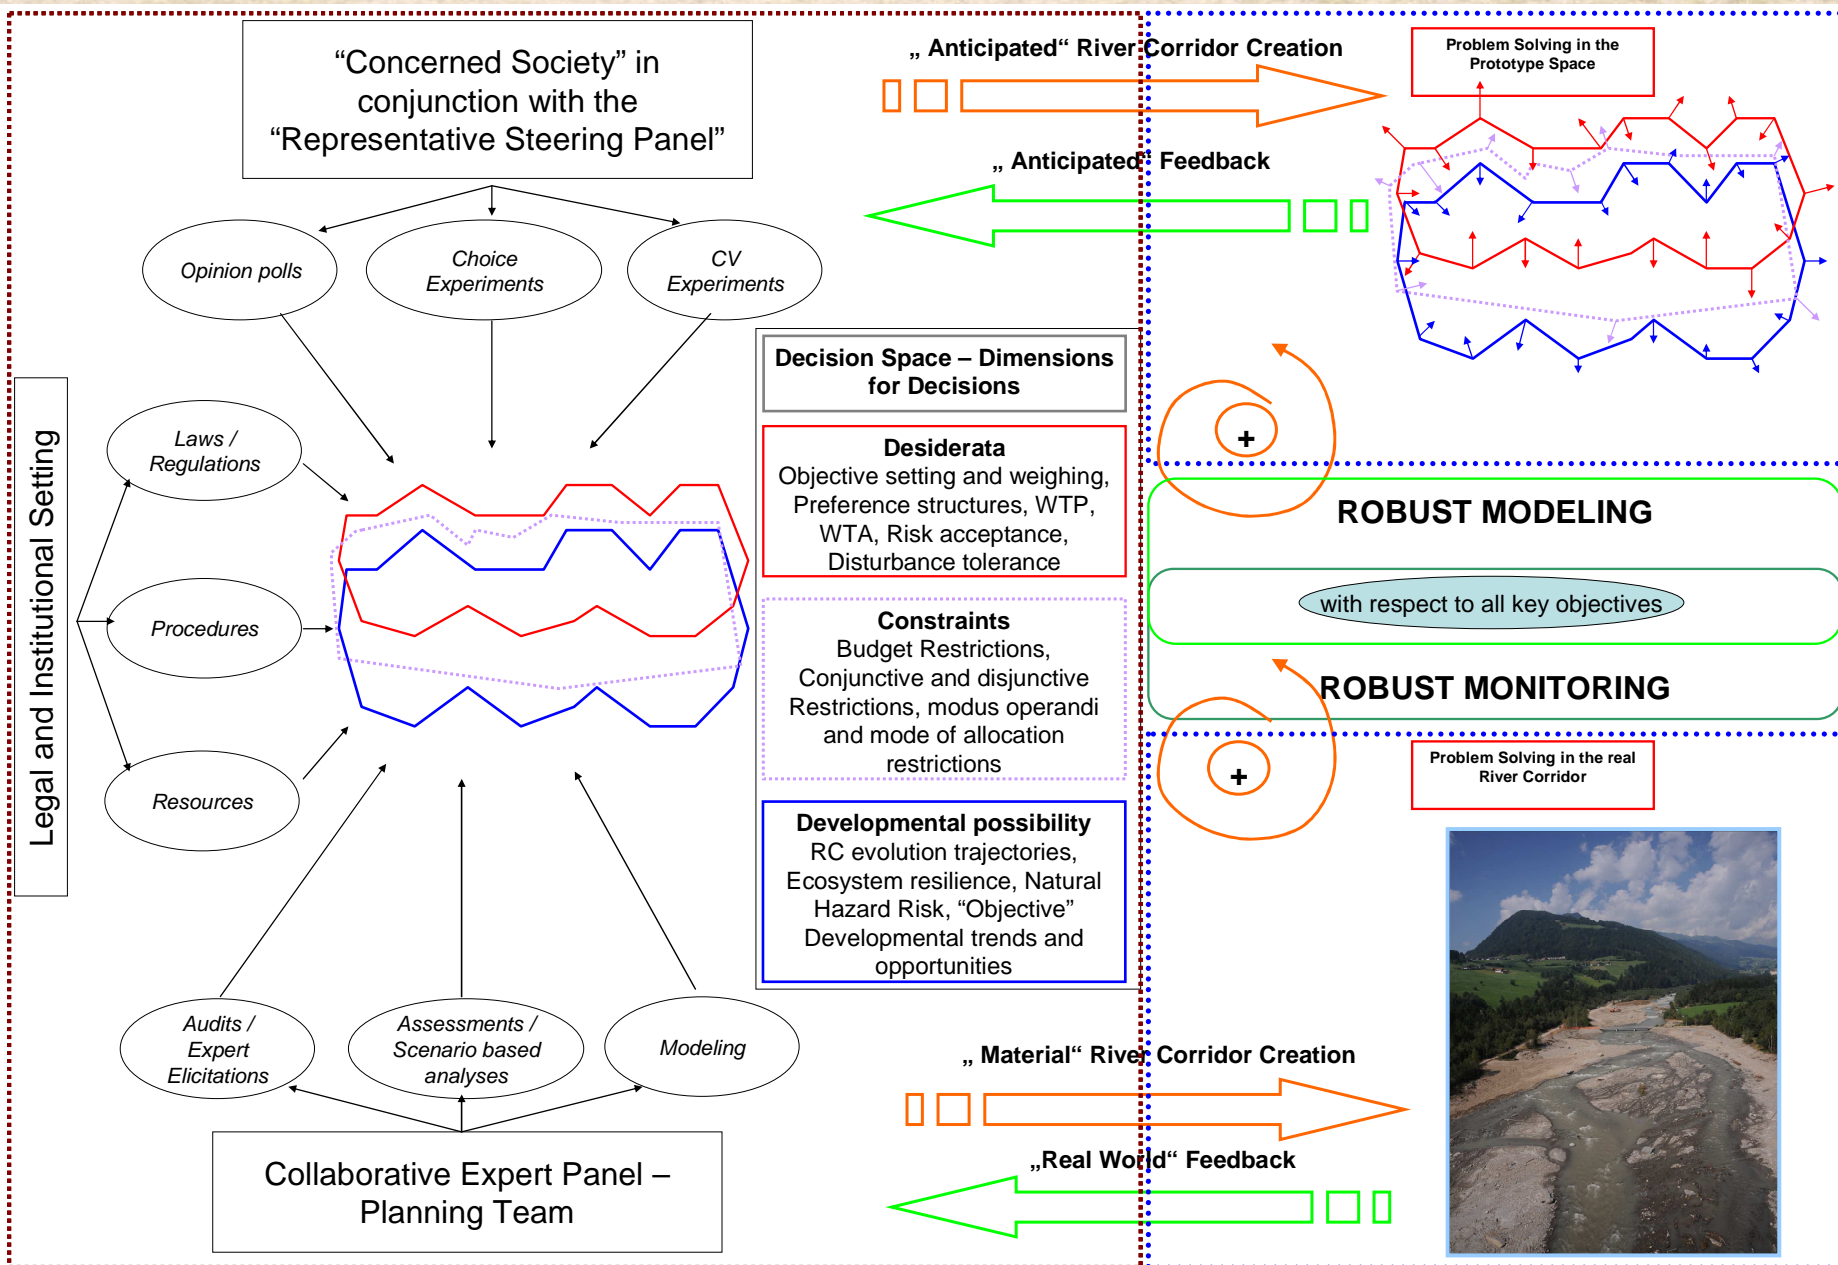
“Concerned Society” in conjunction with the “Representative Steering Panel”

„ Anticipated“ River Corridor Creation

Problem Solving in the Prototype Space

„ Anticipated“ Feedback

Opinion polls

Choice Experiments

CV Experiments

Legal and Institutional Setting

Laws / Regulations

Procedures

Resources

Decision Space – Dimensions for Decisions

Desiderata
Objective setting and weighing, Preference structures, WTP, WTA, Risk acceptance, Disturbance tolerance

Constraints
Budget Restrictions, Conjunctive and disjunctive Restrictions, modus operandi and mode of allocation restrictions

Developmental possibility
RC evolution trajectories, Ecosystem resilience, Natural Hazard Risk, “Objective” Developmental trends and opportunities

+

ROBUST MODELING

with respect to all key objectives

ROBUST MONITORING

+

Problem Solving in the real River Corridor

Audits / Expert Elicitations

Assessments / Scenario based analyses

Modeling

„ Material“ River Corridor Creation

„Real World“ Feedback

Collaborative Expert Panel – Planning Team